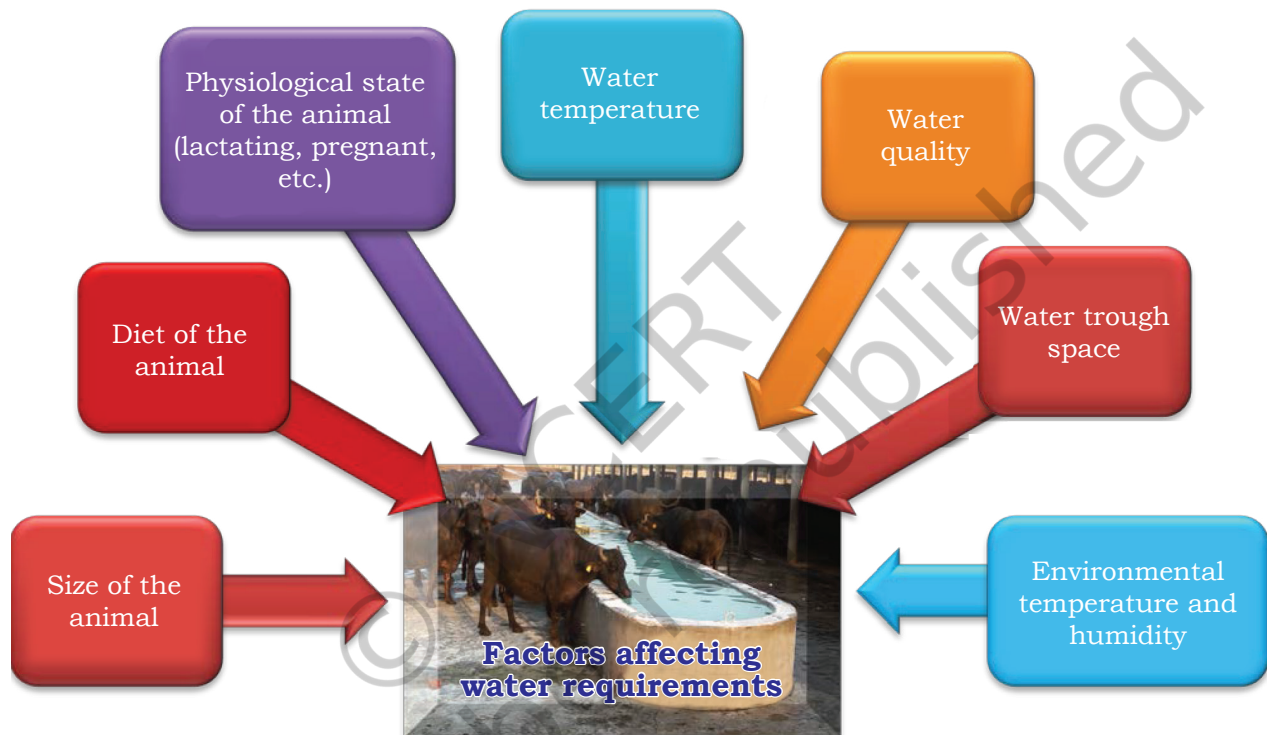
Physiological state of the animal (lactating, pregnant, etc.)

Water temperature

Water quality

Diet of the animal

Water trough space

Size of the animal

Environmental temperature and humidity

Factors affecting water requirements

© NCERT
not to be republished